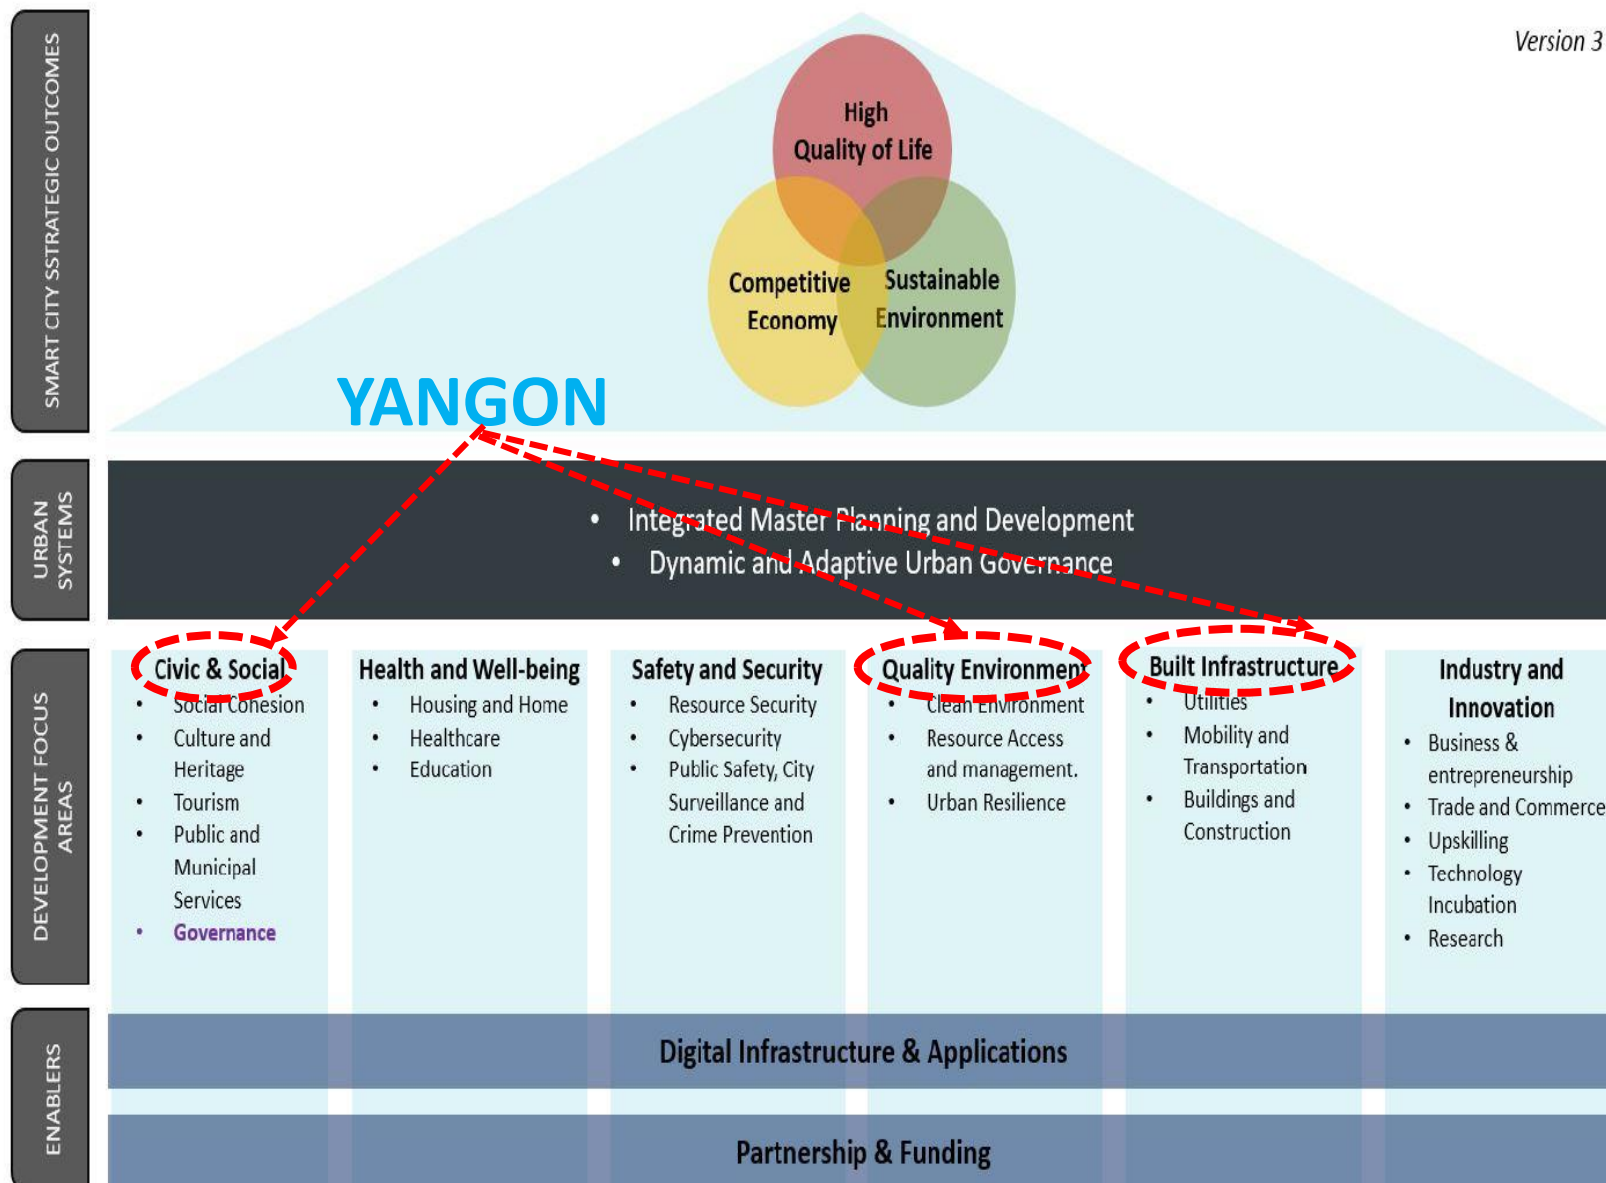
SMART CITY SSTRATEGIC OUTCOMES

Version 3

High Quality of Life

Competitive Economy

Sustainable Environment

YANGON

URBAN SYSTEMS

• Integrated Master Planning and Development
• Dynamic and Adaptive Urban Governance

DEVELOPMENT FOCUS AREAS

Civic & Social
• Social Conesion
• Culture and Heritage
• Tourism
• Public and Municipal Services
• Governance

Health and Well-being
• Housing and Home
• Healthcare
• Education

Safety and Security
• Resource Security
• Cybersecurity
• Public Safety, City Surveillance and Crime Prevention

Quality Environment
• Clean Environment
• Resource Access and management.
• Urban Resilience

Built Infrastructure
• Utilities
• Mobility and Transportation
• Buildings and Construction

Industry and Innovation
• Business & entrepreneurship
• Trade and Commerce
• Upskilling
• Technology Incubation
• Research

ENABLERS

Digital Infrastructure & Applications

Partnership & Funding